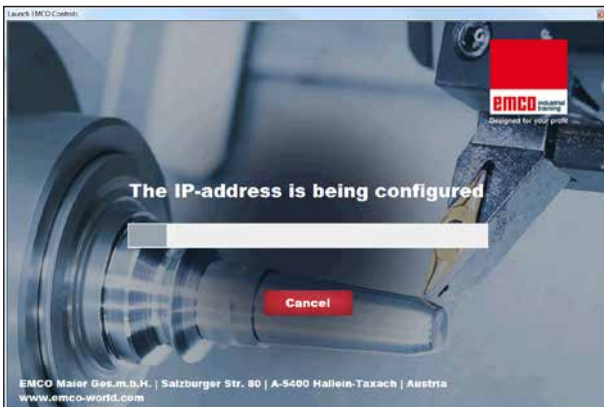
Launch EMCO Controls

emco industrial training
Designed for your profit

The IP-address is being configured

Cancel

EMCO Maier Ges.m.b.H. | Salzburger Str. 80 | A-5400 Hallein-Taxach | Austria
www.emco-world.com